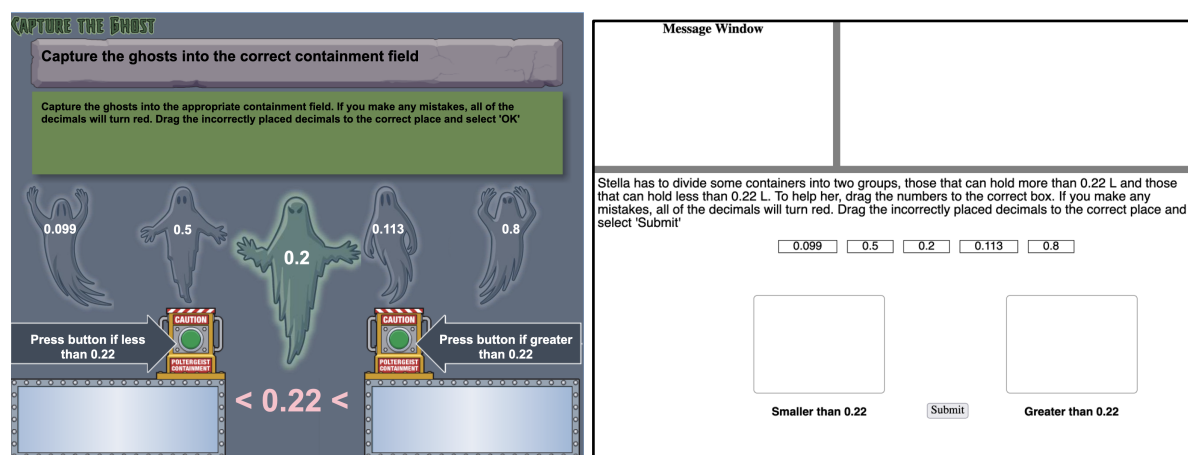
CAPTURE THE GHOST

Capture the ghosts into the correct containment field

Capture the ghosts into the appropriate containment field. If you make any mistakes, all of the decimals will turn red. Drag the incorrectly placed decimals to the correct place and select 'OK'

0.099

0.5

0.2

0.113

0.8

CAUTION

POLTERGEIST CONTAINMENT

Press button if less than 0.22

CAUTION

POLTERGEIST CONTAINMENT

Press button if greater than 0.22

< 0.22 <

Message Window

Stella has to divide some containers into two groups, those that can hold more than 0.22 L and those that can hold less than 0.22 L. To help her, drag the numbers to the correct box. If you make any mistakes, all of the decimals will turn red. Drag the incorrectly placed decimals to the correct place and select 'Submit'

0.099 0.5 0.2 0.113 0.8

Smaller than 0.22

Submit

Greater than 0.22